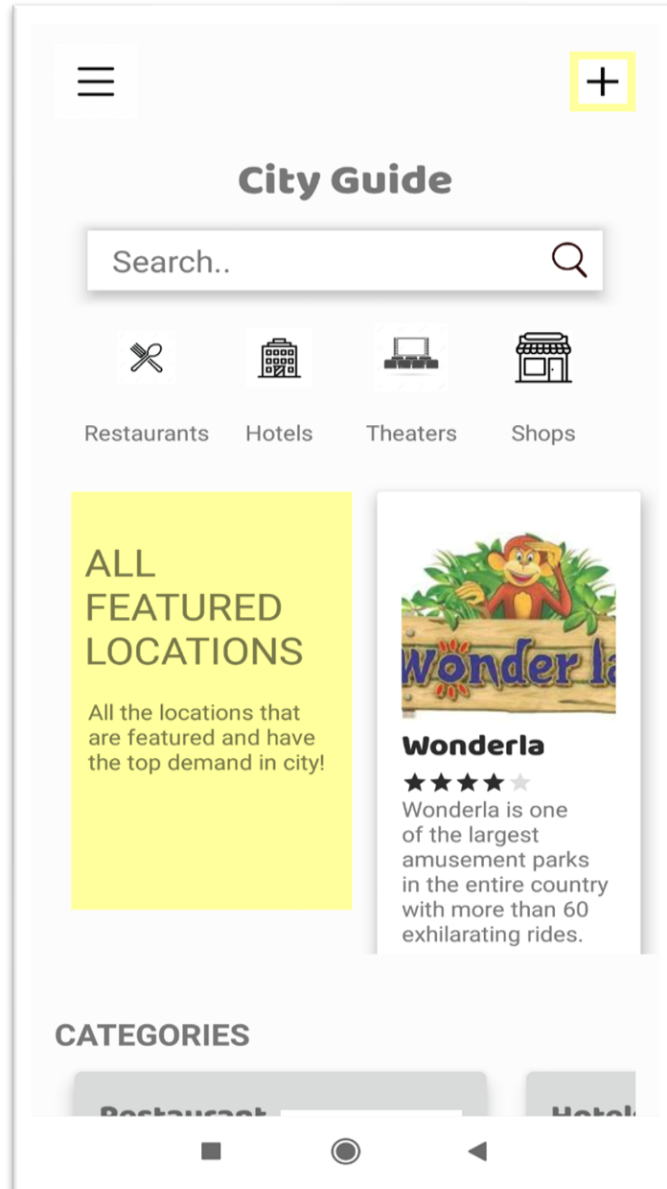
City Guide

Search..

Restaurants Hotels Theaters Shops

ALL FEATURED LOCATIONS

All the locations that are featured and have the top demand in city!

Wonder la

Wonderla

★★★★★

Wonderla is one of the largest amusement parks in the entire country with more than 60 exhilarating rides.

CATEGORIES

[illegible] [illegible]